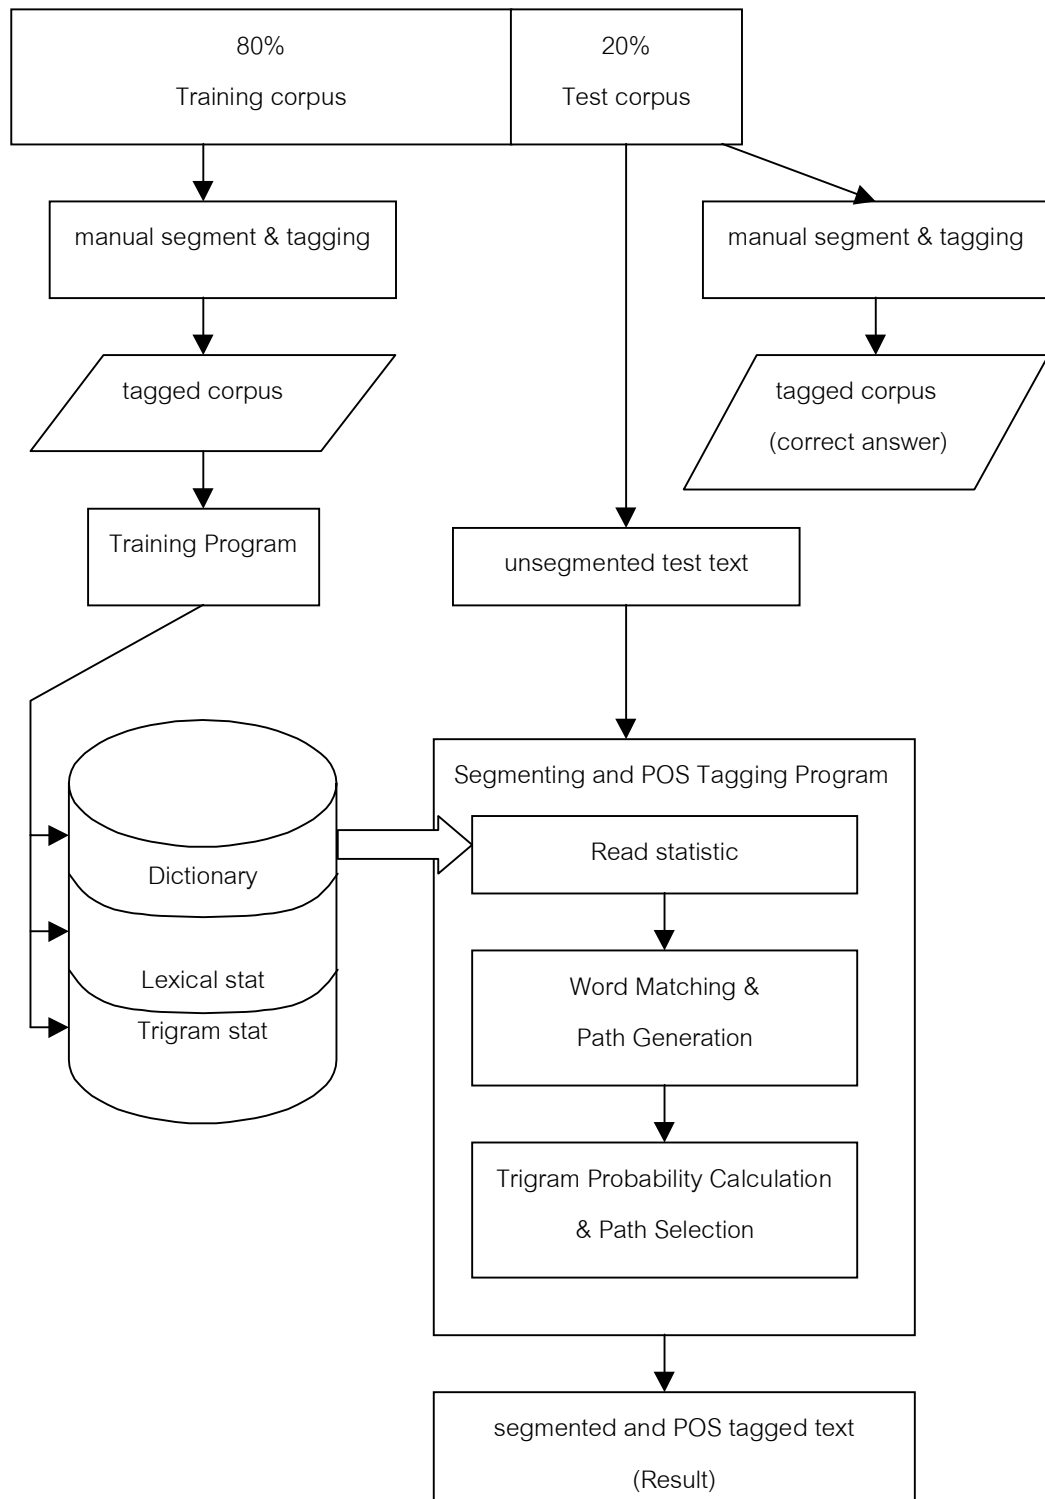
80%
Training corpus

20%
Test corpus

manual segment & tagging

manual segment & tagging

tagged corpus

tagged corpus
(correct answer)

Training Program

unsegmented test text

Segmenting and POS Tagging Program

Dictionary

Lexical stat

Trigram stat

Read statistic

Word Matching &
Path Generation

Trigram Probability Calculation
& Path Selection

segmented and POS tagged text
(Result)